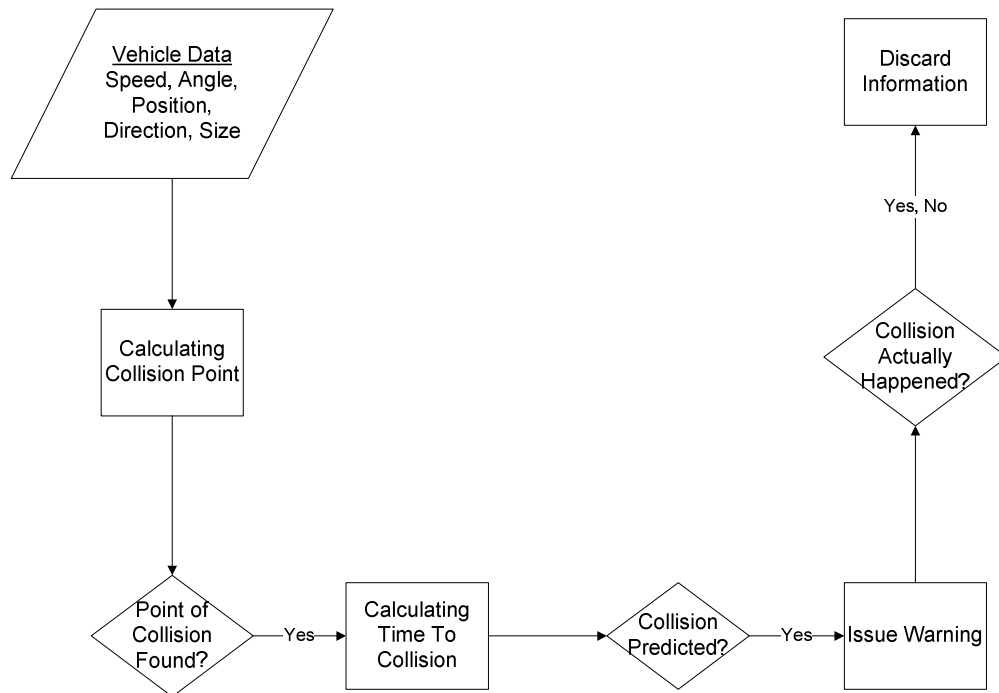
Vehicle Data
Speed, Angle, Position, Direction, Size

Calculating Collision Point

Point of Collision Found?

Yes

Calculating Time To Collision

Collision Predicted?

Yes

Issue Warning

Collision Actually Happened?

Yes, No

Discard Information